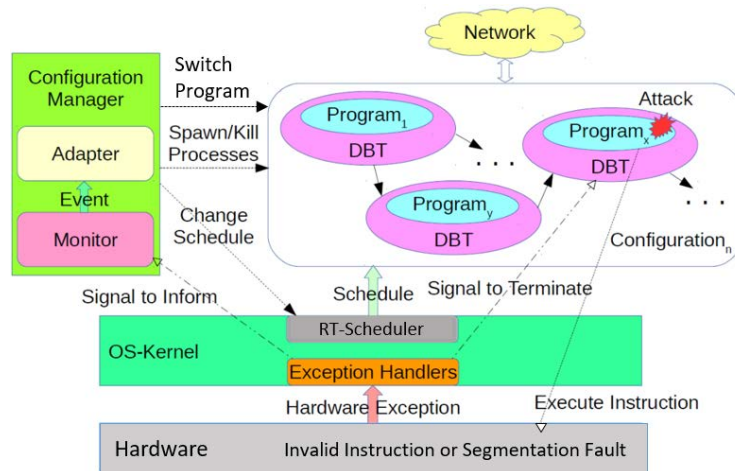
Network

Configuration Manager

Adapter

Event

Monitor

Switch Program

Spawn/Kill Processes

Change Schedule

Program$_1$

DBT

. . .

Program$_y$

DBT

Attack

Program$_x$

DBT

. . .

Configuration$_n$

Signal to Inform

Schedule

Signal to Terminate

OS-Kernel

RT-Scheduler

Exception Handlers

Hardware Exception

Execute Instruction

Hardware

Invalid Instruction or Segmentation Fault